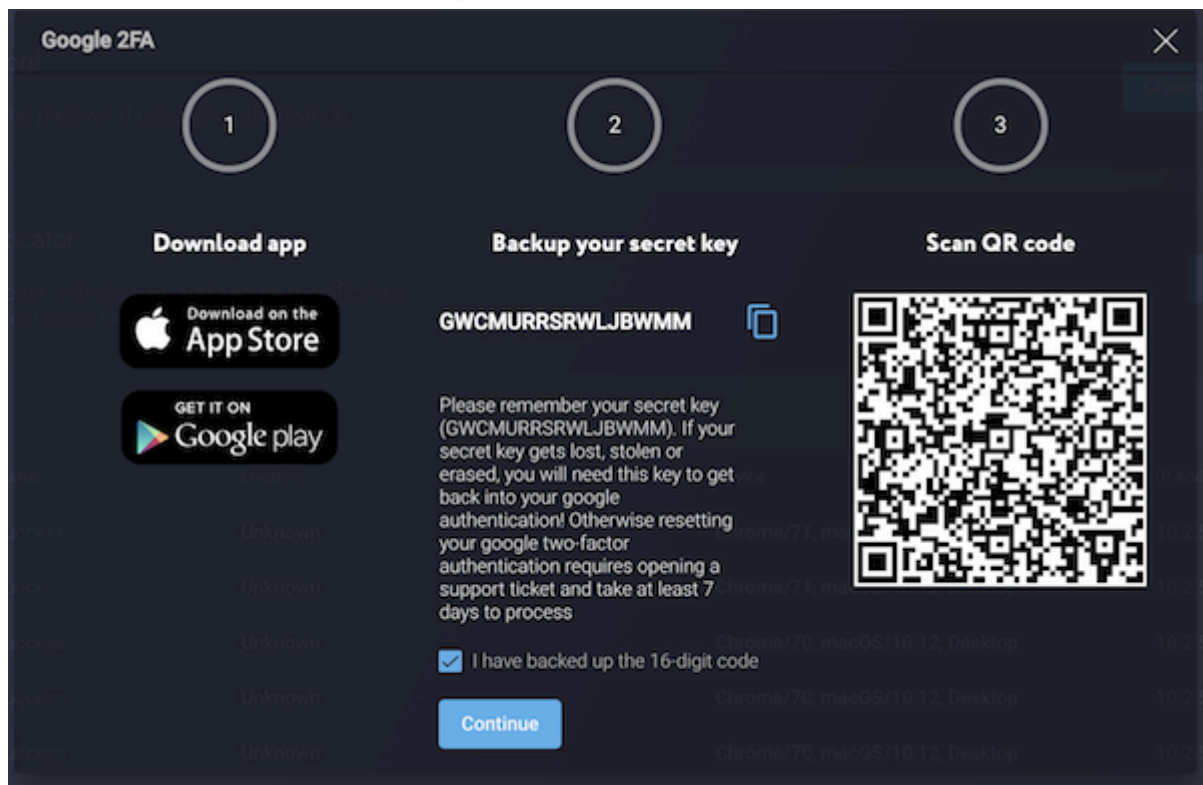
Google 2FA

1

2

3

Download app

Backup your secret key

Scan QR code

Download on the App Store

GET IT ON Google play

GWCMURRSRWLJBWMM

Please remember your secret key (GWCMURRSRWLJBWMM). If your secret key gets lost, stolen or erased, you will need this key to get back into your google authentication! Otherwise resetting your google two-factor authentication requires opening a support ticket and take at least 7 days to process

I have backed up the 16-digit code

Continue